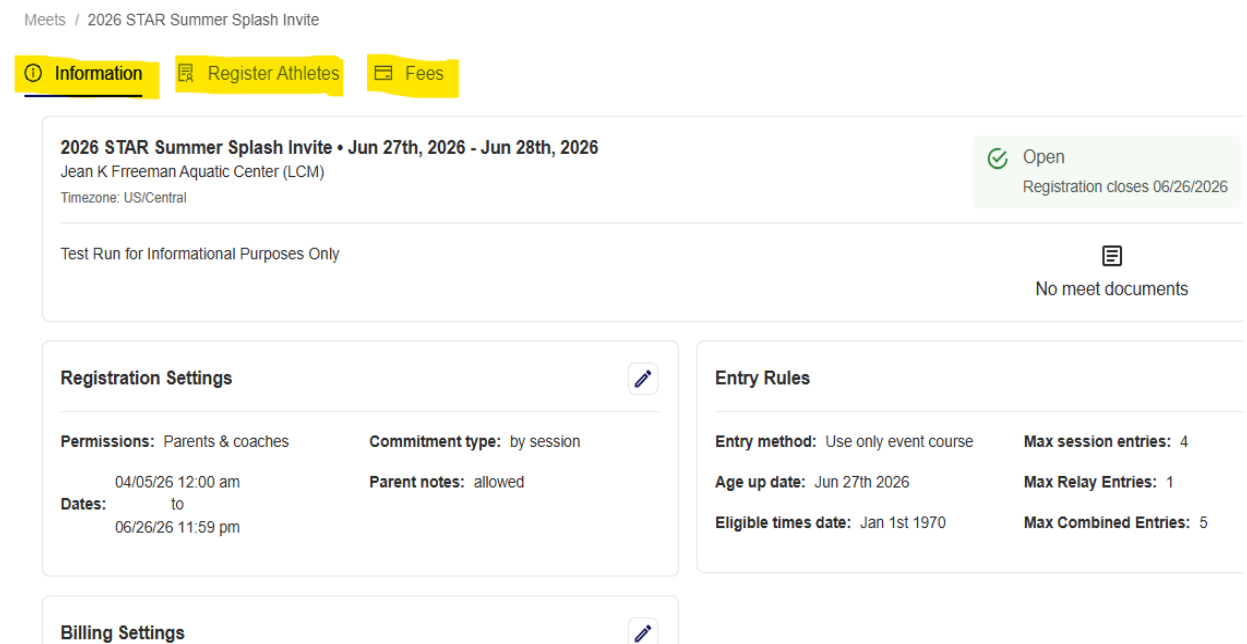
Meets / 2026 STAR Summer Splash Invite

Information Register Athletes Fees

2026 STAR Summer Splash Invite • Jun 27th, 2026 - Jun 28th, 2026
Jean K Frreeman Aquatic Center (LCM)
Timezone: US/Central

Open
Registration closes 06/26/2026

Test Run for Informational Purposes Only

No meet documents

Registration Settings

Permissions: Parents & coaches
Commitment type: by session
Dates: 04/05/26 12:00 am to 06/26/26 11:59 pm
Parent notes: allowed

Entry Rules

Entry method: Use only event course
Max session entries: 4
Age up date: Jun 27th 2026
Max Relay Entries: 1
Eligible times date: Jan 1st 1970
Max Combined Entries: 5

Billing Settings